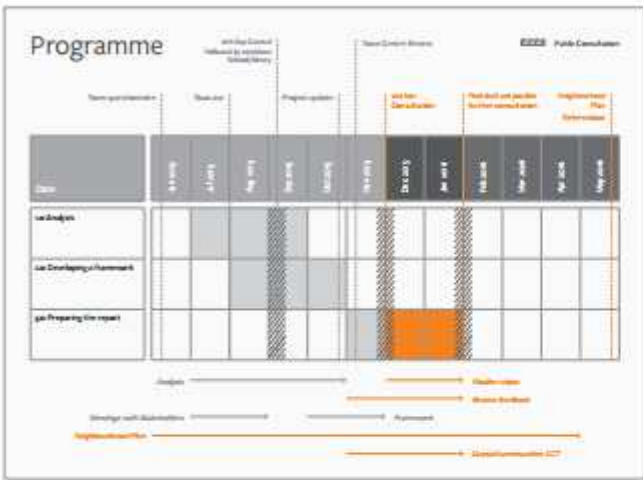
Programme

Public Consultation

Team Content Review

Project update

Date

1a Analysis

2a Developing a framework

3a Preparing the report

Analysis

Meetings with Stakeholders

Framework

Neighbourhood Plan